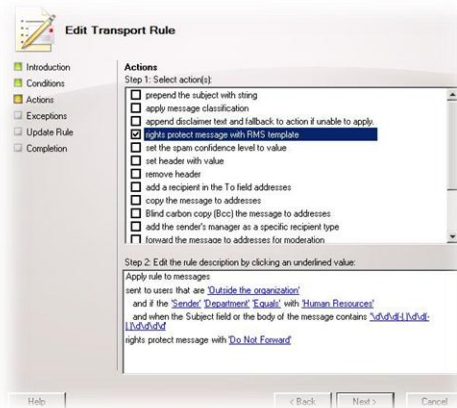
Edit Transport Rule

Introduction
Conditions
Actions
Exceptions
Update Rule
Completion

Actions
Step 1: Select action(s):

prepend the subject with string
apply message classification
append disclaimer text and fallback to action if unable to apply.
rights protect message with RMS template
set the spam confidence level to value
set header with value
remove header
add a recipient in the To field addresses
copy the message to addresses
Blind carbon copy (Bcc) the message to addresses
add the sender's manager as a specific recipient type
forward the message to addresses for moderation

Step 2: Edit the rule description by clicking an underlined value:

Apply rule to messages
sent to users that are 'Outside the organization'
and if the 'Sender' 'Department' 'Equals' with 'Human Resources'
and when the Subject field or the body of the message contains '\d\d\d-|(\d\d-|)\d\d\d\d'
rights protect message with 'Do Not Forward'

Help
< Back
Next >
Cancel